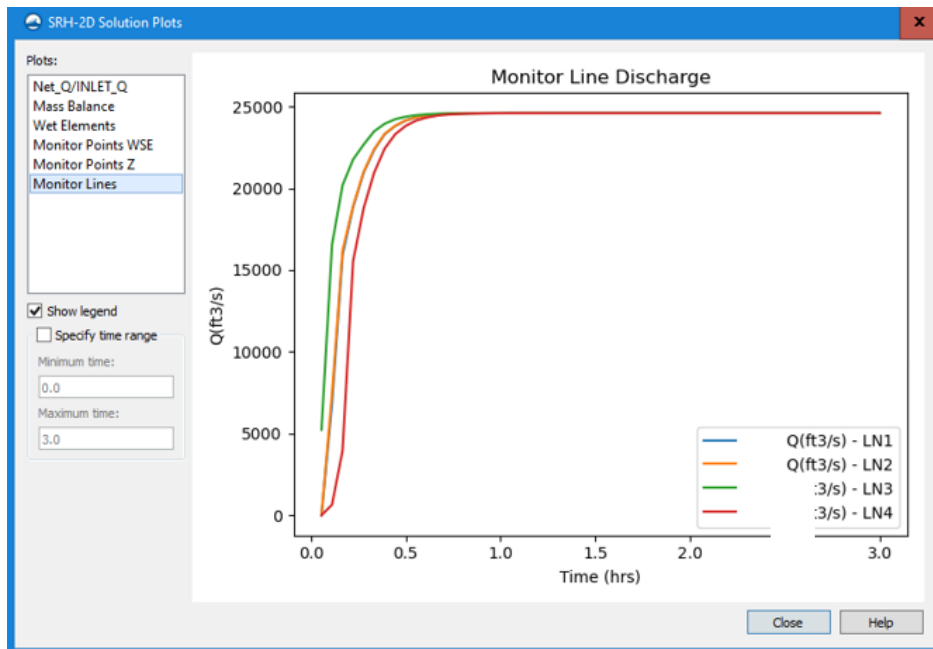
SRH-2D Solution Plots

Plots:
Net_Q/INLET_Q
Mass Balance
Wet Elements
Monitor Points WSE
Monitor Points Z
Monitor Lines

Show legend
Specify time range
Minimum time:
0.0
Maximum time:
3.0

Monitor Line Discharge

Q(ft3/s)

25000
20000
15000
10000
5000
0

0.0 0.5 1.0 1.5 2.0 3.0

Time (hrs)

Q(ft3/s) - LN1
Q(ft3/s) - LN2
:3/s) - LN3
:3/s) - LN4

Close
Help